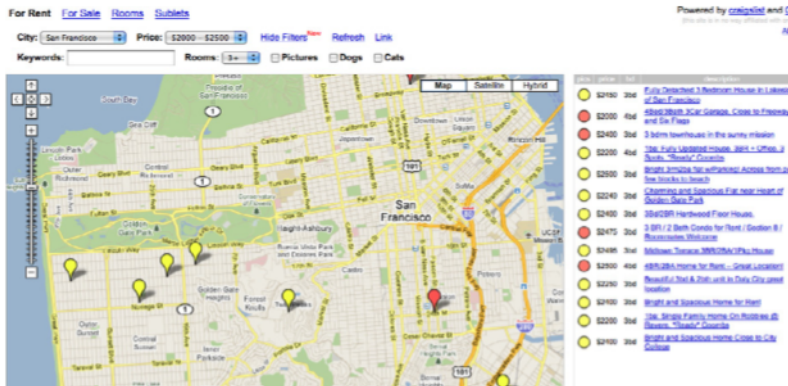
For Rent For Sale Rooms Sublets

Powered by craigslist and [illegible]

City: San Francisco Price: $2000 - $2500 Hide Filters New Refresh Link

Keywords: Rooms: 3+ Pictures Dogs Cats

Map Satellite Hybrid

San Francisco

| pics | price | bd | description |
|---|---|---|---|
| | $2150 | 3bd | Fully Detached 3 Bedroom House in Lakeside of San Francisco |
| | $2000 | 4bd | 4bd/3bath 2Car Garage, Close to Freeway and Six Flags |
| | $2400 | 3bd | 3 bdrm townhouse in the sunny mission |
| | $2200 | 4bd | 3bd, Fully Updated House, 2BR + Office, 1 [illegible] |
| | $2500 | 3bd | Bright amazing flat w/Parking! Across from park, few blocks to beach |
| | $2240 | 3bd | Charming and Spacious Flat near Heart of Golden Gate Park |
| | $2400 | 3bd | 3Bd/2BR Hardwood Floor House. |
| | $2475 | 3bd | 3 BR / 2 Bath Condo for Rent / Section 8 / Roommates Welcome |
| | $2495 | 3bd | Midtown Terrace 3BR/2BA/VPkg House |
| | $2500 | 4bd | 4BR/2BA Home for Rent - Great Location! |
| | $2250 | 3bd | Beautiful 3bd & 2bth unit in Daly City great location |
| | $2200 | 3bd | Bright and Spacious Home for Rent |
| | $2200 | 3bd | 3bd, Single Family Home On Robbins @ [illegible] |
| | $2200 | 3bd | Bright and Spacious Home Close to City College |